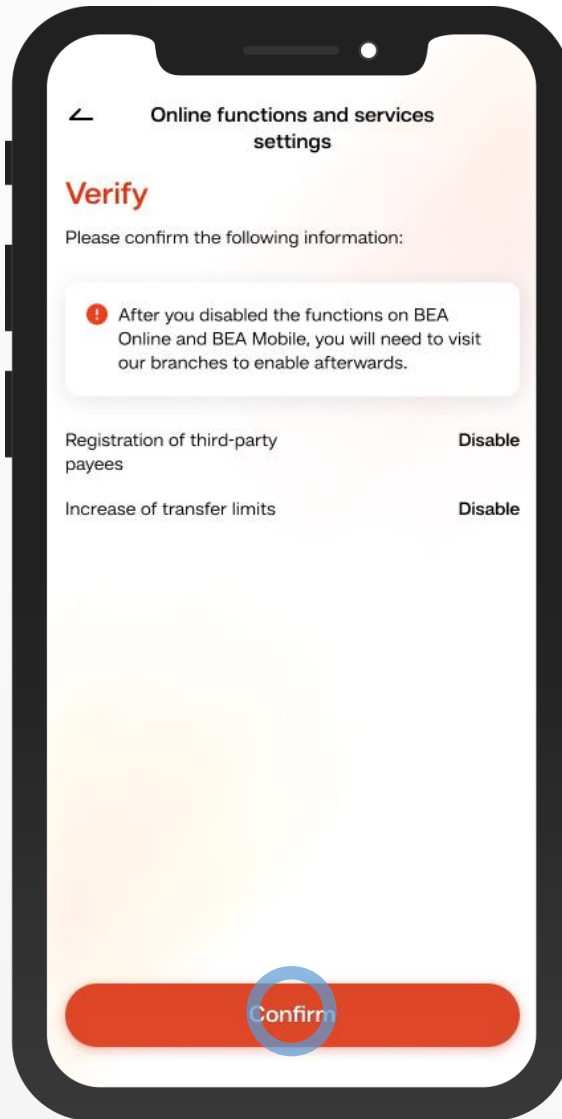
Online functions and services settings

Verify

Please confirm the following information:

After you disabled the functions on BEA Online and BEA Mobile, you will need to visit our branches to enable afterwards.

Registration of third-party payees Disable

Increase of transfer limits Disable

Confirm